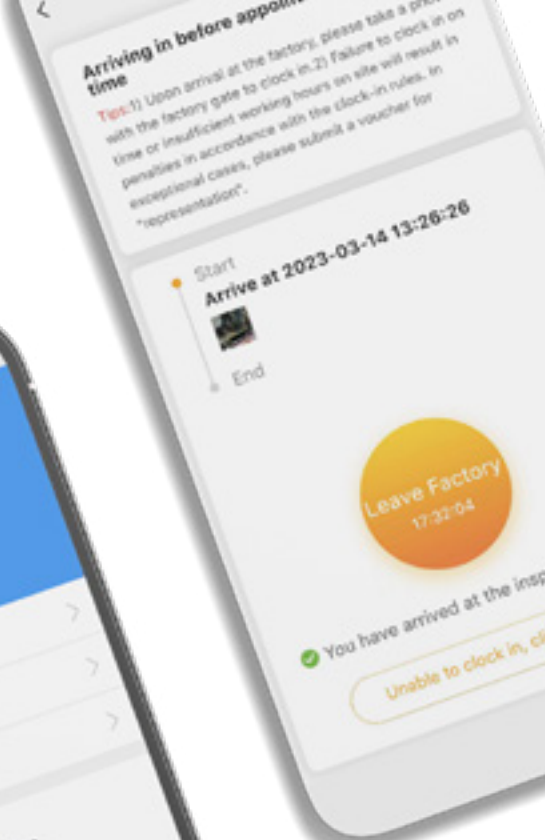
Arriving in before appoi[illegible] time

Tips:1) Upon arrival at the factory, please take a pho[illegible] with the factory gate to clock in.2) Failure to clock in on time or insufficient working hours on site will result in penalties in accordance with the clock-in rules. In exceptional cases, please submit a voucher for "representation".

Start
Arrive at 2023-03-14 13:26:26
End

Leave Factory
17:32:04

You have arrived at the insp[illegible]

Unable to clock in, cl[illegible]